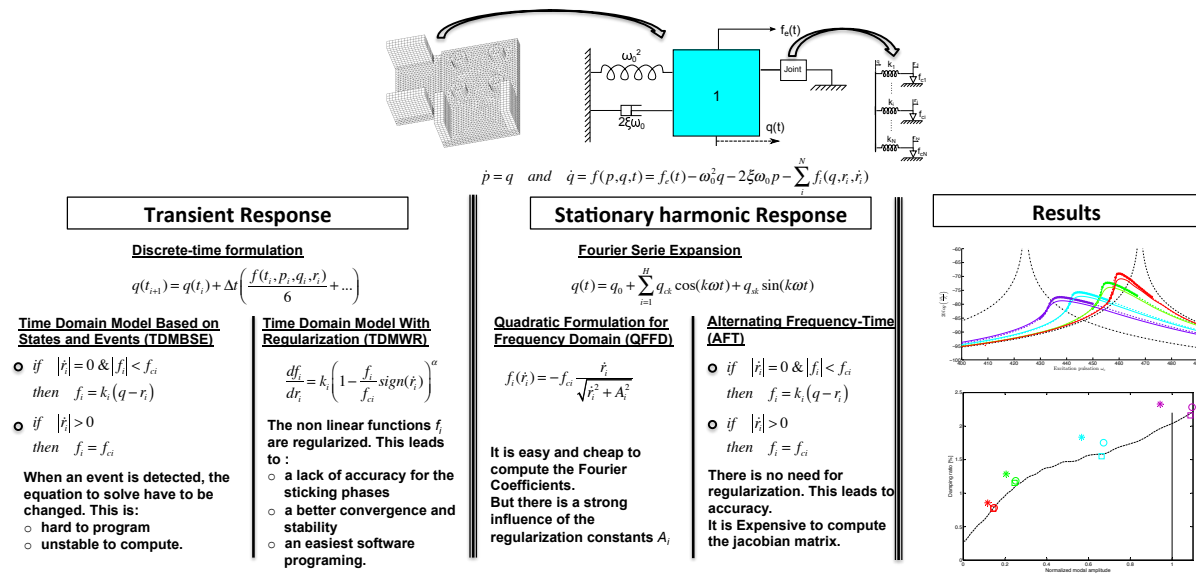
$f_e(t)$

$\omega_0^2$

1

Joint

$2\xi\omega_0$

q(t)

$k_1$ $f_1$ $f_{c1}$ $k_i$ $f_i$ $f_{ci}$ $k_N$ $f_N$ $f_{cN}$

$\dot{p} = q \quad and \quad \dot{q} = f(p,q,t) = f_e(t) - \omega_0^2 q - 2\xi\omega_0 p - \sum_i^N f_i(q,r_i,\dot{r}_i)$

Transient Response

Discrete-time formulation

$q(t_{i+1}) = q(t_i) + \Delta t\left(\frac{f(t_i,p_i,q_i,r_i)}{6} + ...\right)$

Time Domain Model Based on States and Events (TDMBSE)

$if \quad |\dot{r}_i| = 0 \ \& \ |f_i| < f_{ci}$
$then \quad f_i = k_i(q - r_i)$

$if \quad |\dot{r}_i| > 0$
$then \quad f_i = f_{ci}$

When an event is detected, the equation to solve have to be changed. This is:
○ hard to program
○ unstable to compute.

Time Domain Model With Regularization (TDMWR)

$\frac{df_i}{dr_i} = k_i\left(1 - \frac{f_i}{f_{ci}} sign(\dot{r}_i)\right)^\alpha$

The non linear functions $f_i$ are regularized. This leads to :
○ a lack of accuracy for the sticking phases
○ a better convergence and stability
○ an easiest software programing.

Stationary harmonic Response

Fourier Serie Expansion

$q(t) = q_0 + \sum_{i=1}^{H} q_{ck}\cos(k\omega t) + q_{sk}\sin(k\omega t)$

Quadratic Formulation for Frequency Domain (QFFD)

$f_i(\dot{r}_i) = -f_{ci}\frac{\dot{r}_i}{\sqrt{\dot{r}_i^2 + A_i^2}}$

It is easy and cheap to compute the Fourier Coefficients.
But there is a strong influence of the regularization constants $A_i$

Alternating Frequency-Time (AFT)

$if \quad |\dot{r}_i| = 0 \ \& \ |f_i| < f_{ci}$
$then \quad f_i = k_i(q - r_i)$

$if \quad |\dot{r}_i| > 0$
$then \quad f_i = f_{ci}$

There is no need for regularization. This leads to accuracy.
It is Expensive to compute the jacobian matrix.

Results

-60 -65 -70 -75 -80 -85 -90 -95 -100
400 410 420 430 440 450 460 470 480
Excitation pulsation
Damping ratio [%]
2.5 2 1.5 1 0.5
0 0.2 0.4 0.6 0.8 1
Normalized modal amplitude